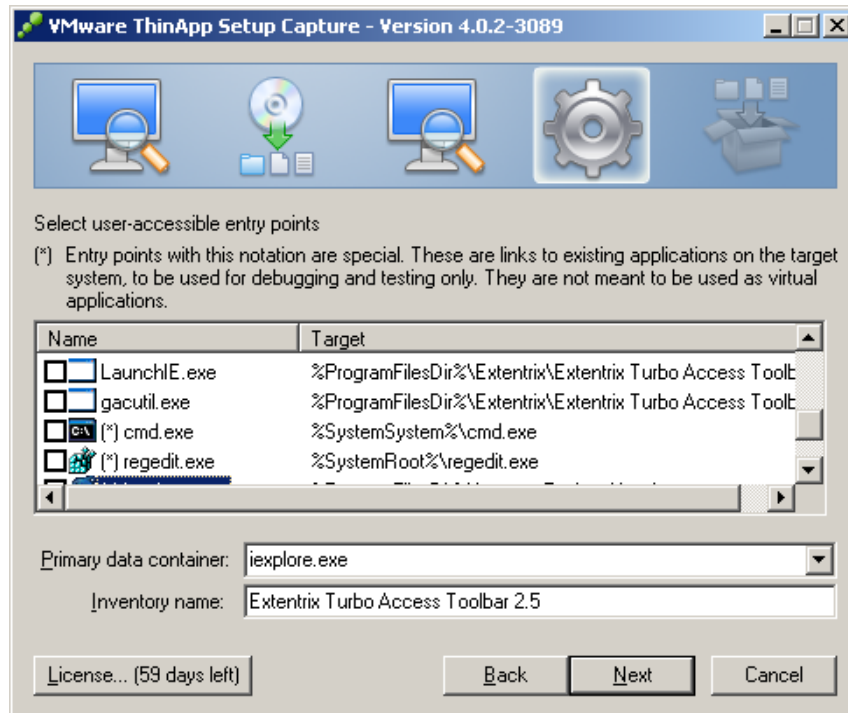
VMware ThinApp Setup Capture - Version 4.0.2-3089

Select user-accessible entry points

(*) Entry points with this notation are special. These are links to existing applications on the target system, to be used for debugging and testing only. They are not meant to be used as virtual applications.

| Name | Target |
|---|---|
| LaunchIE.exe | %ProgramFilesDir%\Extentrix\Extentrix Turbo Access Toolb |
| gacutil.exe | %ProgramFilesDir%\Extentrix\Extentrix Turbo Access Toolb |
| (*) cmd.exe | %SystemSystem%\cmd.exe |
| (*) regedit.exe | %SystemRoot%\regedit.exe |
| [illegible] | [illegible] |

Primary data container: iexplore.exe

Inventory name: Extentrix Turbo Access Toolbar 2.5

License... (59 days left)

Back

Next

Cancel